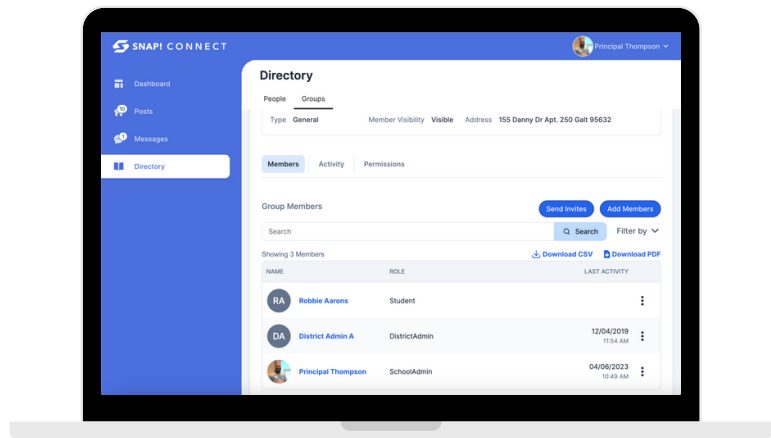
SNAP! CONNECT

Principal Thompson

Dashboard

10 Posts

1 Messages

Directory

Directory

People Groups

Type General Member Visibility Visible Address 155 Danny Dr Apt. 250 Galt 95632

Members Activity Permissions

Group Members

Send Invites Add Members

Search

Search

Filter by

Showing 3 Members

Download CSV Download PDF

| NAME | ROLE | LAST ACTIVITY |
|---|---|---|
| RA Robbie Aarons | Student | |
| DA District Admin A | DistrictAdmin | 12/04/2019 11:54 AM |
| Principal Thompson | SchoolAdmin | 04/06/2023 10:49 AM |